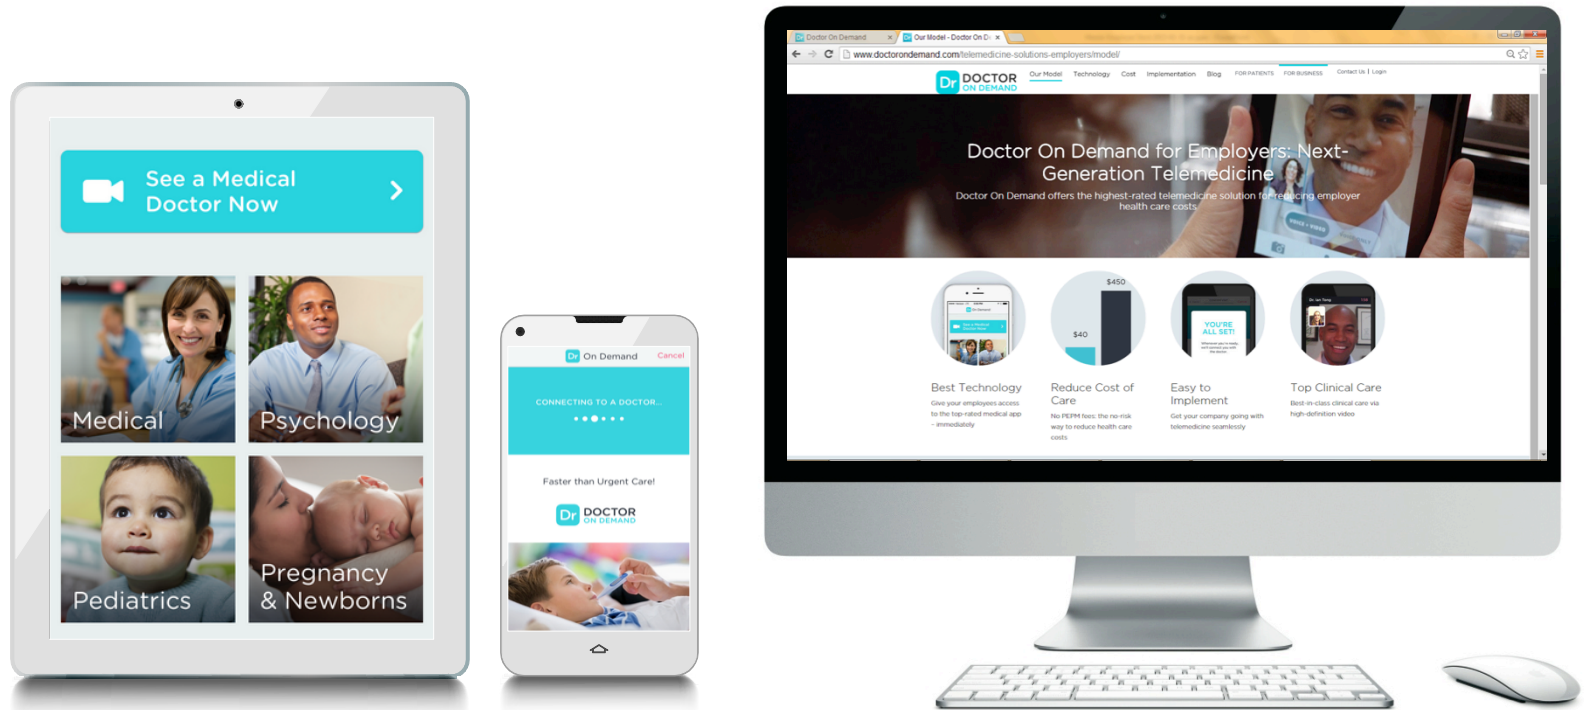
See a Medical Doctor Now

Medical

Psychology

Pediatrics

Pregnancy & Newborns

Dr On Demand

Cancel

CONNECTING TO A DOCTOR...

Faster than Urgent Care!

Dr DOCTOR ON DEMAND

Doctor On Demand ×

Our Model - Doctor On D ×

www.doctorondemand.com/telemedicine-solutions-employers/model/

Dr DOCTOR ON DEMAND

Our Model Technology Cost Implementation Blog FOR PATIENTS FOR BUSINESS Contact Us | Login

Doctor On Demand for Employers: Next-Generation Telemedicine

Doctor On Demand offers the highest-rated telemedicine solution for reducing employer health care costs

$450

$40

YOU'RE ALL SET!

Best Technology

Give your employees access to the top-rated medical app – immediately

Reduce Cost of Care

No PEPM fees: the no-risk way to reduce health care costs

Easy to Implement

Get your company going with telemedicine seamlessly

Top Clinical Care

Best-in-class clinical care via high-definition video